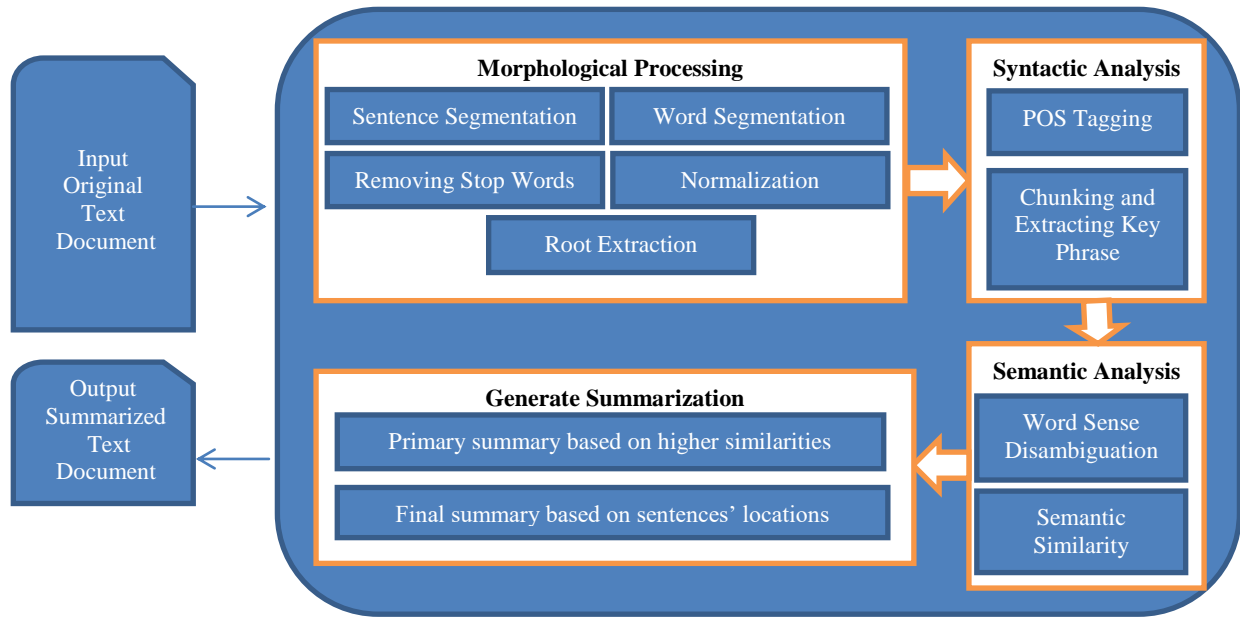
Input Original Text Document

Morphological Processing

Sentence Segmentation

Word Segmentation

Removing Stop Words

Normalization

Root Extraction

Syntactic Analysis

POS Tagging

Chunking and Extracting Key Phrase

Semantic Analysis

Word Sense Disambiguation

Semantic Similarity

Generate Summarization

Primary summary based on higher similarities

Final summary based on sentences' locations

Output Summarized Text Document